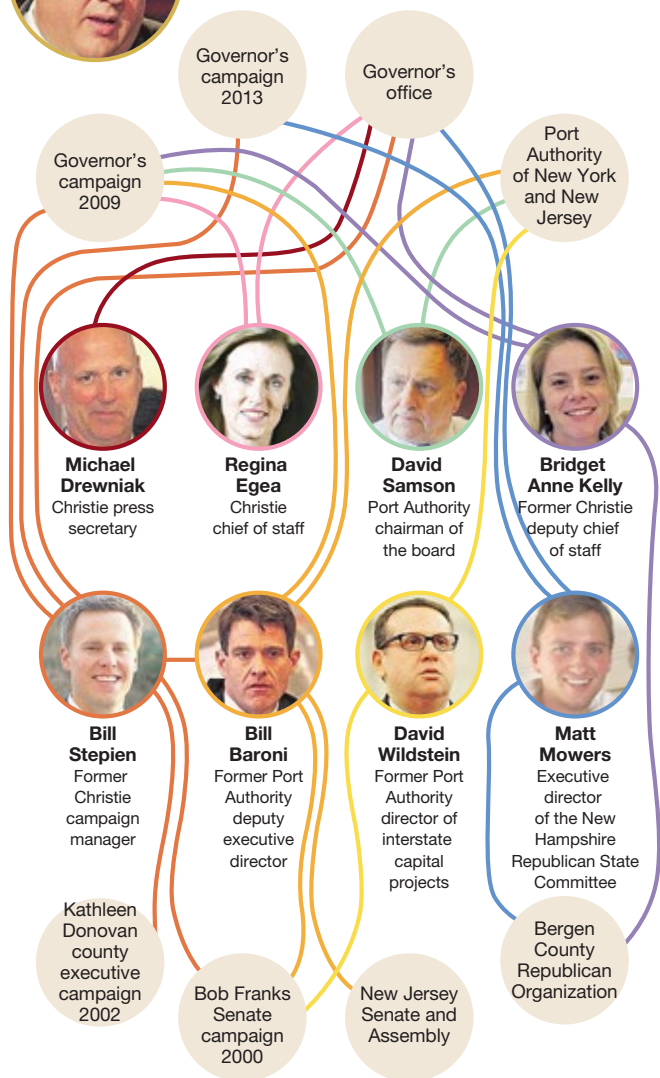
Governor's campaign 2013

Governor's office

Governor's campaign 2009

Port Authority of New York and New Jersey

Michael Drewniak
Christie press secretary

Regina Egea
Christie chief of staff

David Samson
Port Authority chairman of the board

Bridget Anne Kelly
Former Christie deputy chief of staff

Bill Stepien
Former Christie campaign manager

Bill Baroni
Former Port Authority deputy executive director

David Wildstein
Former Port Authority director of interstate capital projects

Matt Mowers
Executive director of the New Hampshire Republican State Committee

Kathleen Donovan county executive campaign 2002

Bob Franks Senate campaign 2000

New Jersey Senate and Assembly

Bergen County Republican Organization